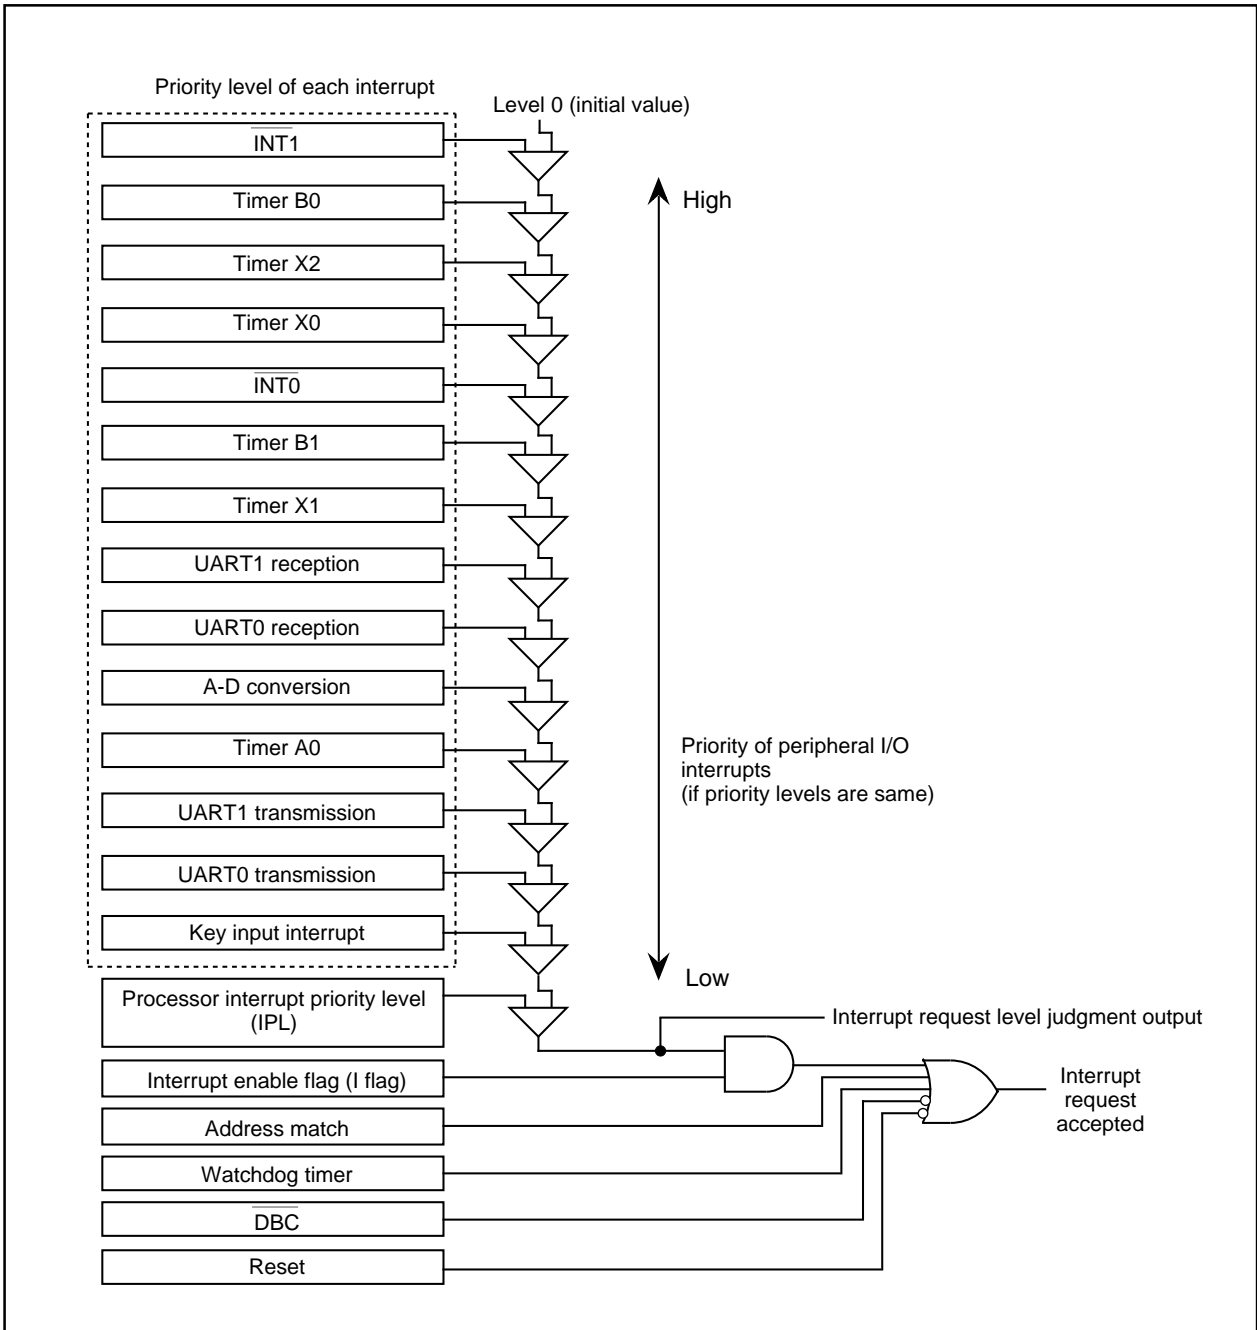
Priority level of each interrupt

Level 0 (initial value)

$\overline{\text{INT1}}$

Timer B0

Timer X2

Timer X0

$\overline{\text{INT0}}$

Timer B1

Timer X1

UART1 reception

UART0 reception

A-D conversion

Timer A0

UART1 transmission

UART0 transmission

Key input interrupt

High

Priority of peripheral I/O interrupts (if priority levels are same)

Low

Processor interrupt priority level (IPL)

Interrupt request level judgment output

Interrupt enable flag (I flag)

Address match

Watchdog timer

$\overline{\text{DBC}}$

Reset

Interrupt request accepted